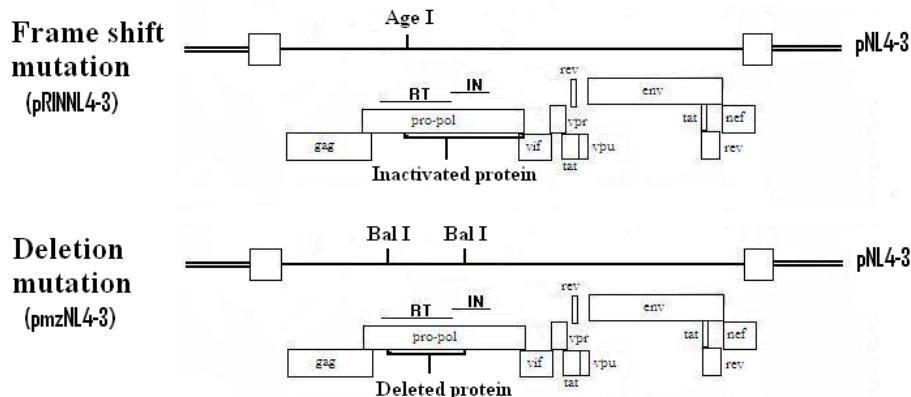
Frame shift mutation
(pRINNL4-3)

Age I

pNL4-3

rev
RT
IN
env
pro-pol
tat
nef
vpr
gag
vif
vpu
rev
tat
Inactivated protein

Deletion mutation
(pmzNL4-3)

Bal I
Bal I

pNL4-3

rev
RT
IN
env
pro-pol
tat
nef
vpr
gag
vif
vpu
rev
tat
Deleted protein